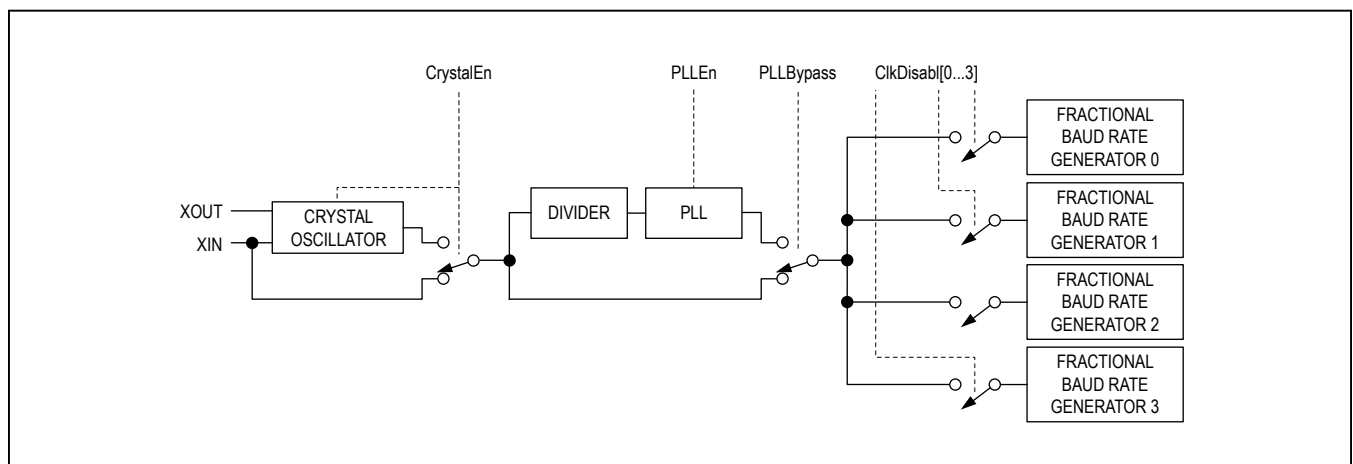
CrystalEn

PLLEn

PLLBypass

ClkDisabl[0...3]

XOUT

XIN

CRYSTAL OSCILLATOR

DIVIDER

PLL

FRACTIONAL BAUD RATE GENERATOR 0

FRACTIONAL BAUD RATE GENERATOR 1

FRACTIONAL BAUD RATE GENERATOR 2

FRACTIONAL BAUD RATE GENERATOR 3